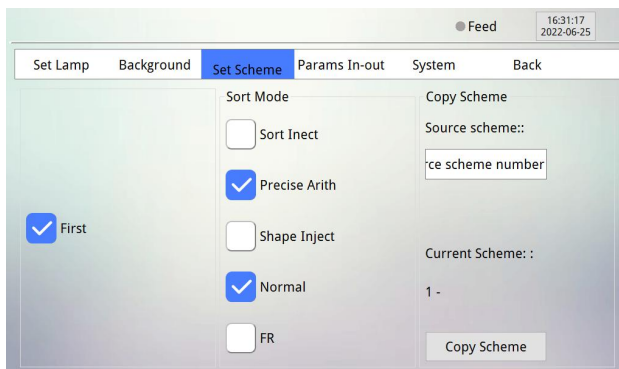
Feed
16:31:17
2022-06-25

Set Lamp
Background
Set Scheme
Params In-out
System
Back

First

Sort Mode
Sort Inect
Precise Arith
Shape Inject
Normal
FR

Copy Scheme
Source scheme::
rce scheme number
Current Scheme: :
1 -
Copy Scheme